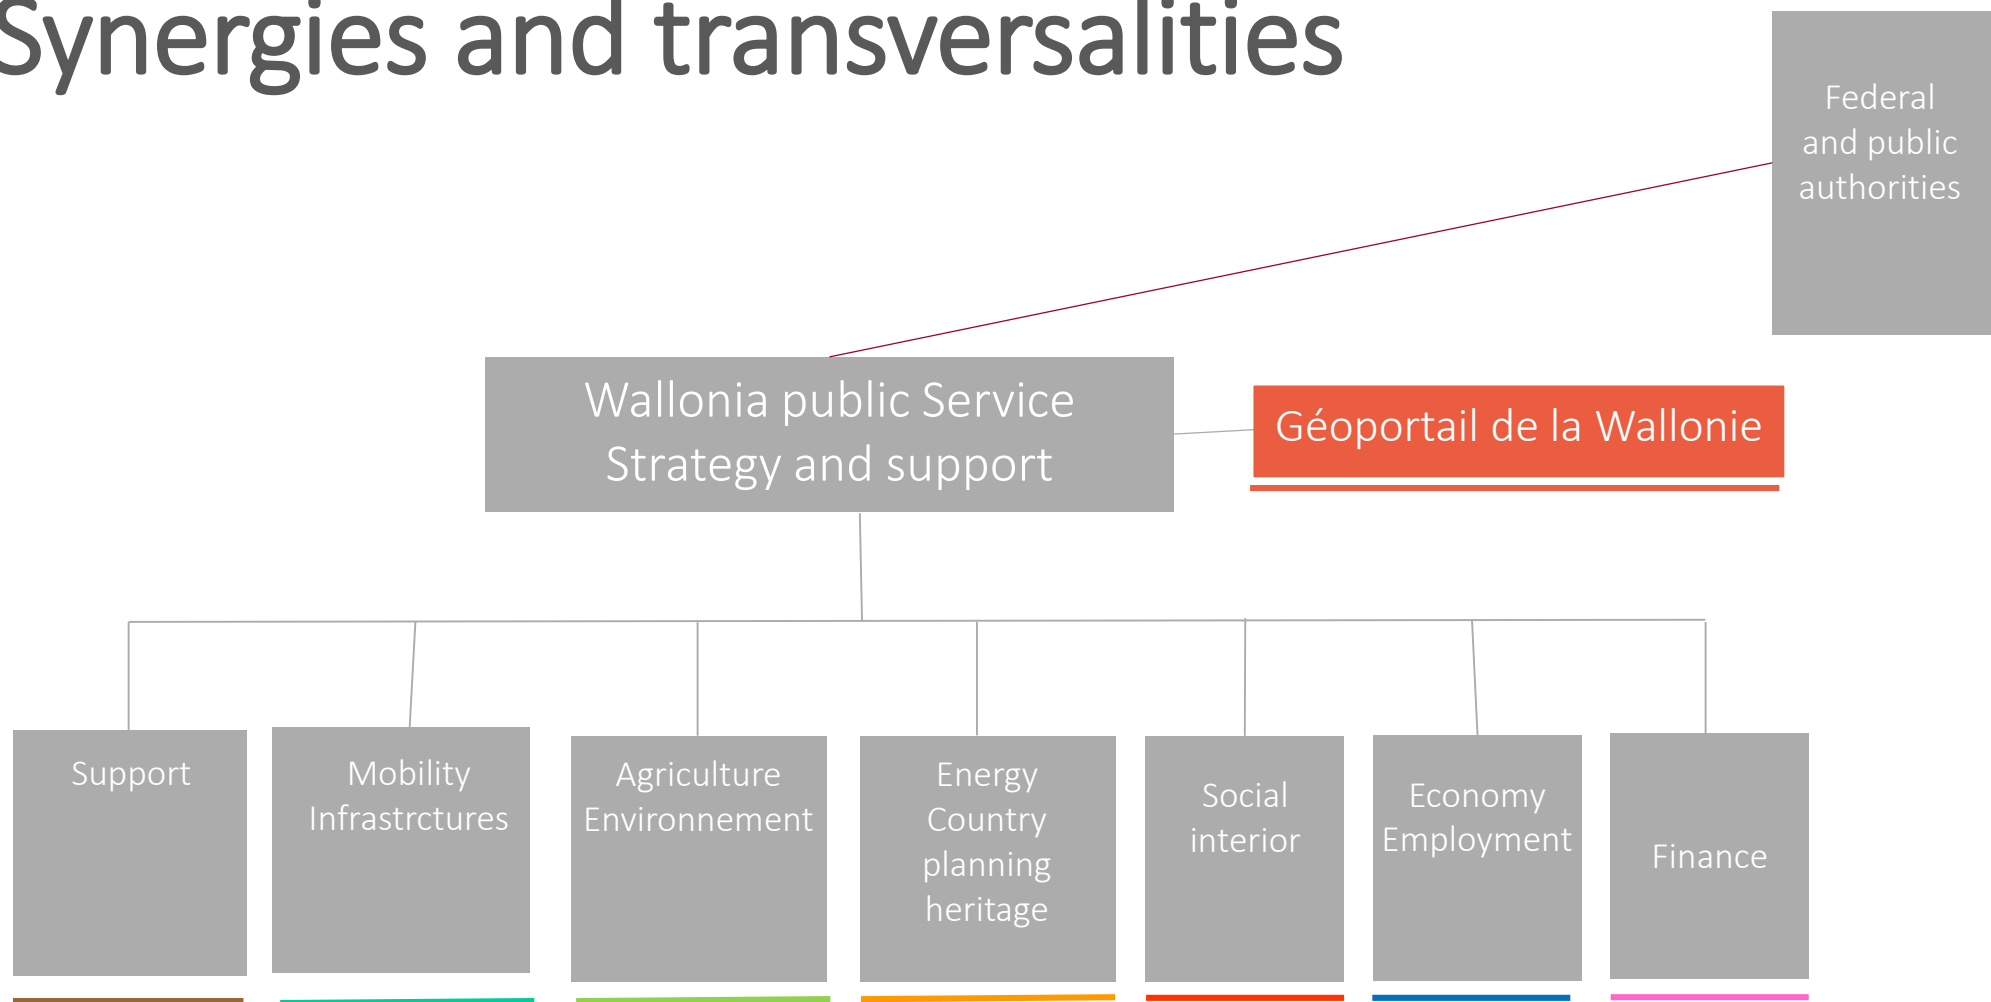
Synergies and transversalities

Federal and public authorities

Wallonia public Service
Strategy and support

Géoportail de la Wallonie

Support

Mobility
Infrastrctures

Agriculture
Environnement

Energy
Country planning
heritage

Social
interior

Economy
Employment

Finance